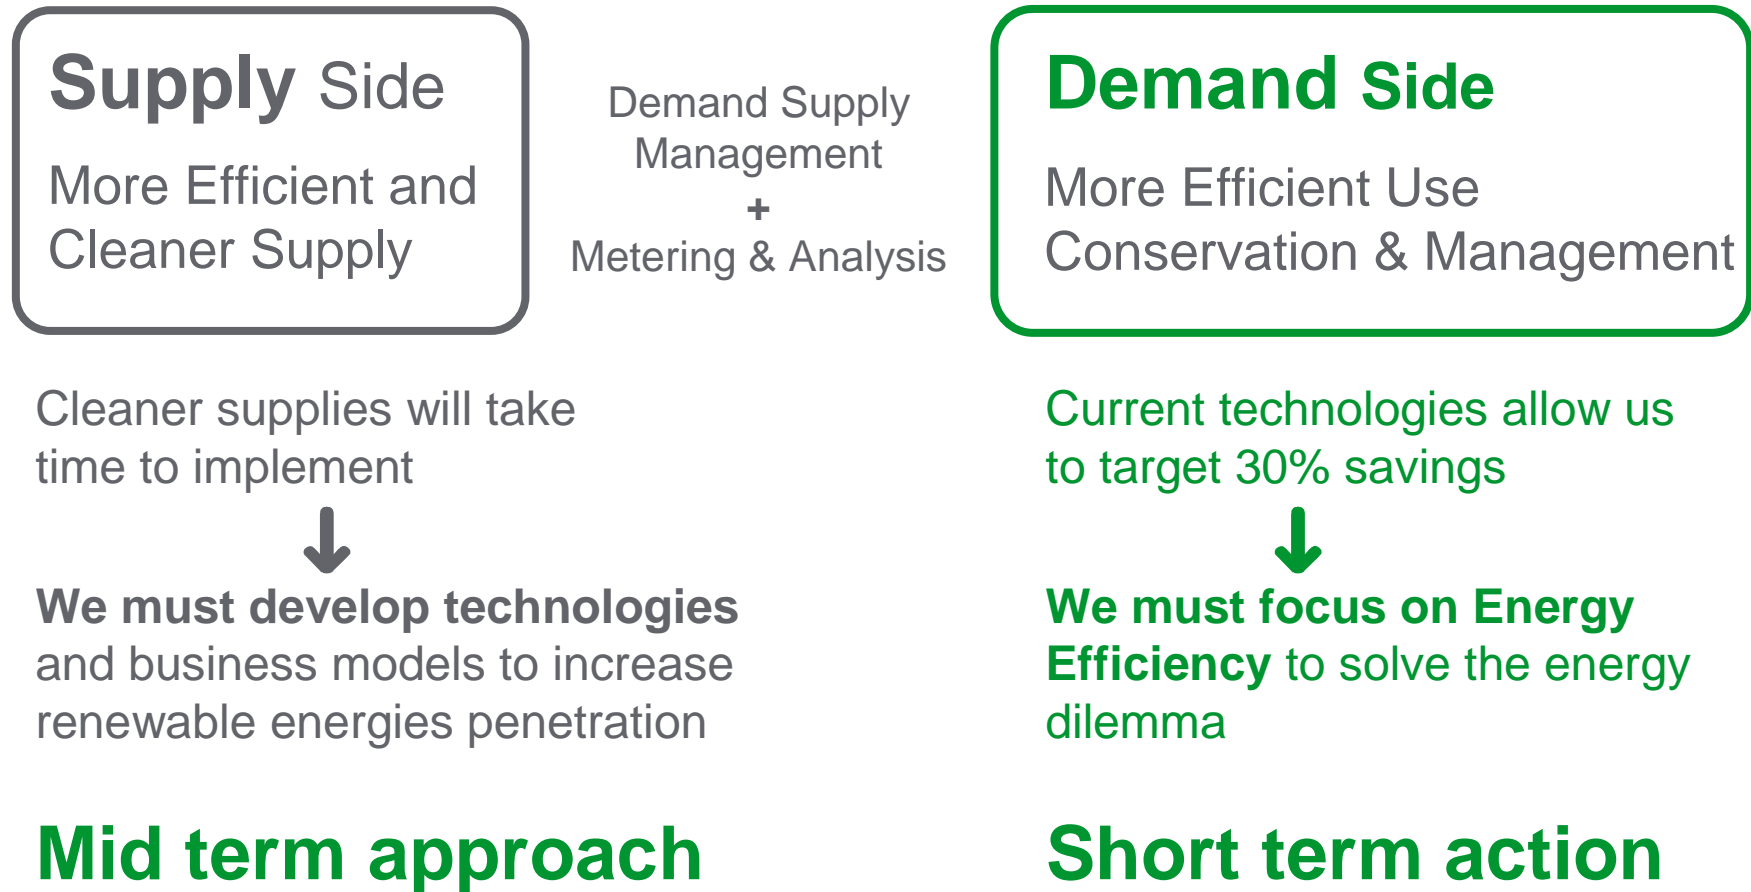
Supply Side

More Efficient and Cleaner Supply

Demand Supply Management
+
Metering & Analysis

Demand Side

More Efficient Use
Conservation & Management

Cleaner supplies will take time to implement

We must develop technologies and business models to increase renewable energies penetration

Current technologies allow us to target 30% savings

We must focus on Energy Efficiency to solve the energy dilemma

Mid term approach

Short term action